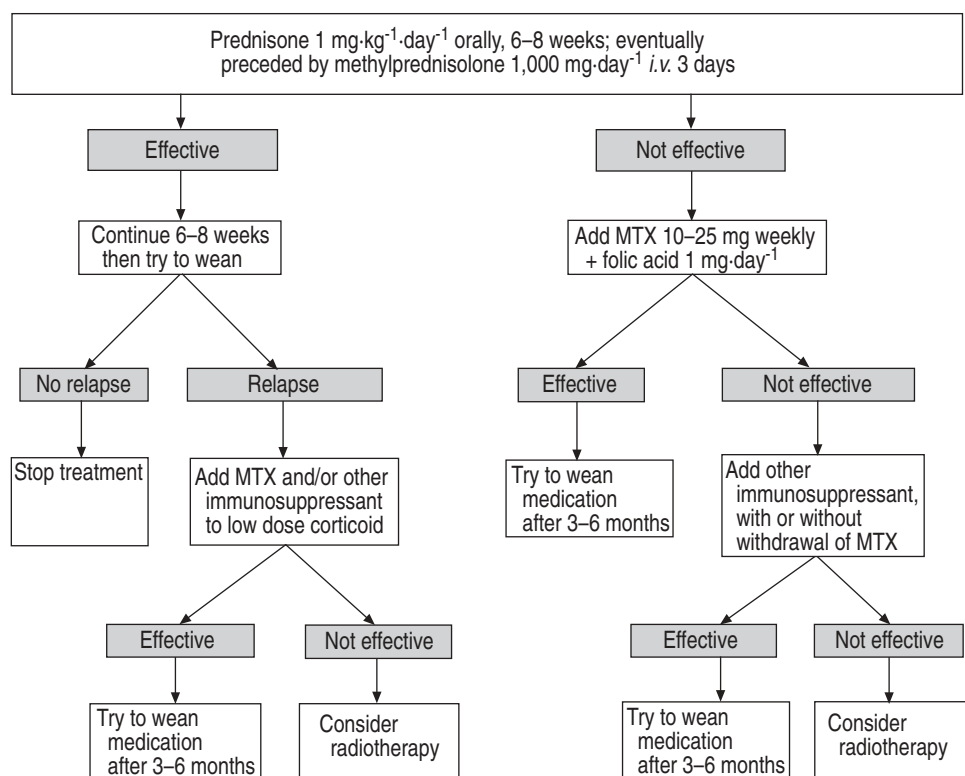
Prednisone 1 $mg \cdot kg^{-1} \cdot day^{-1}$ orally, 6–8 weeks; eventually preceded by methylprednisolone 1,000 $mg \cdot day^{-1}$ i.v. 3 days

Effective

Continue 6–8 weeks then try to wean

No relapse

Stop treatment

Relapse

Add MTX and/or other immunosuppressant to low dose corticoid

Effective

Try to wean medication after 3–6 months

Not effective

Consider radiotherapy

Not effective

Add MTX 10–25 mg weekly + folic acid 1 $mg \cdot day^{-1}$

Effective

Try to wean medication after 3–6 months

Not effective

Add other immunosuppressant, with or without withdrawal of MTX

Effective

Try to wean medication after 3–6 months

Not effective

Consider radiotherapy